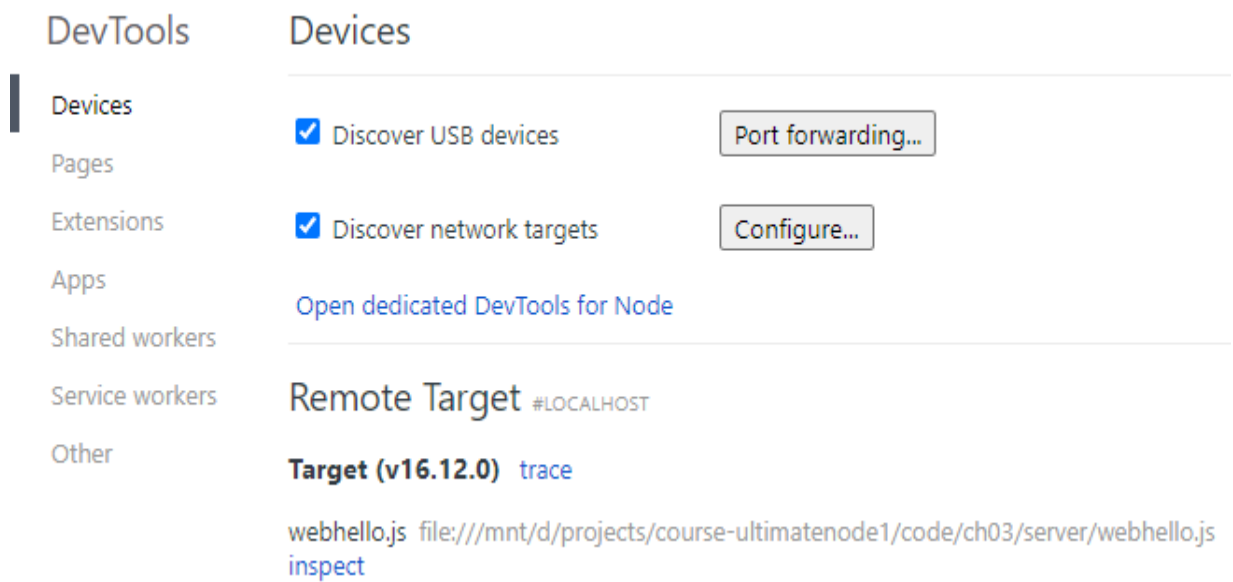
DevTools

Devices
Pages
Extensions
Apps
Shared workers
Service workers
Other

Devices

Discover USB devices
Port forwarding...

Discover network targets
Configure...

Open dedicated DevTools for Node

Remote Target #LOCALHOST

Target (v16.12.0) trace

webhello.js file:///mnt/d/projects/course-ultimatenode1/code/ch03/server/webhello.js
inspect